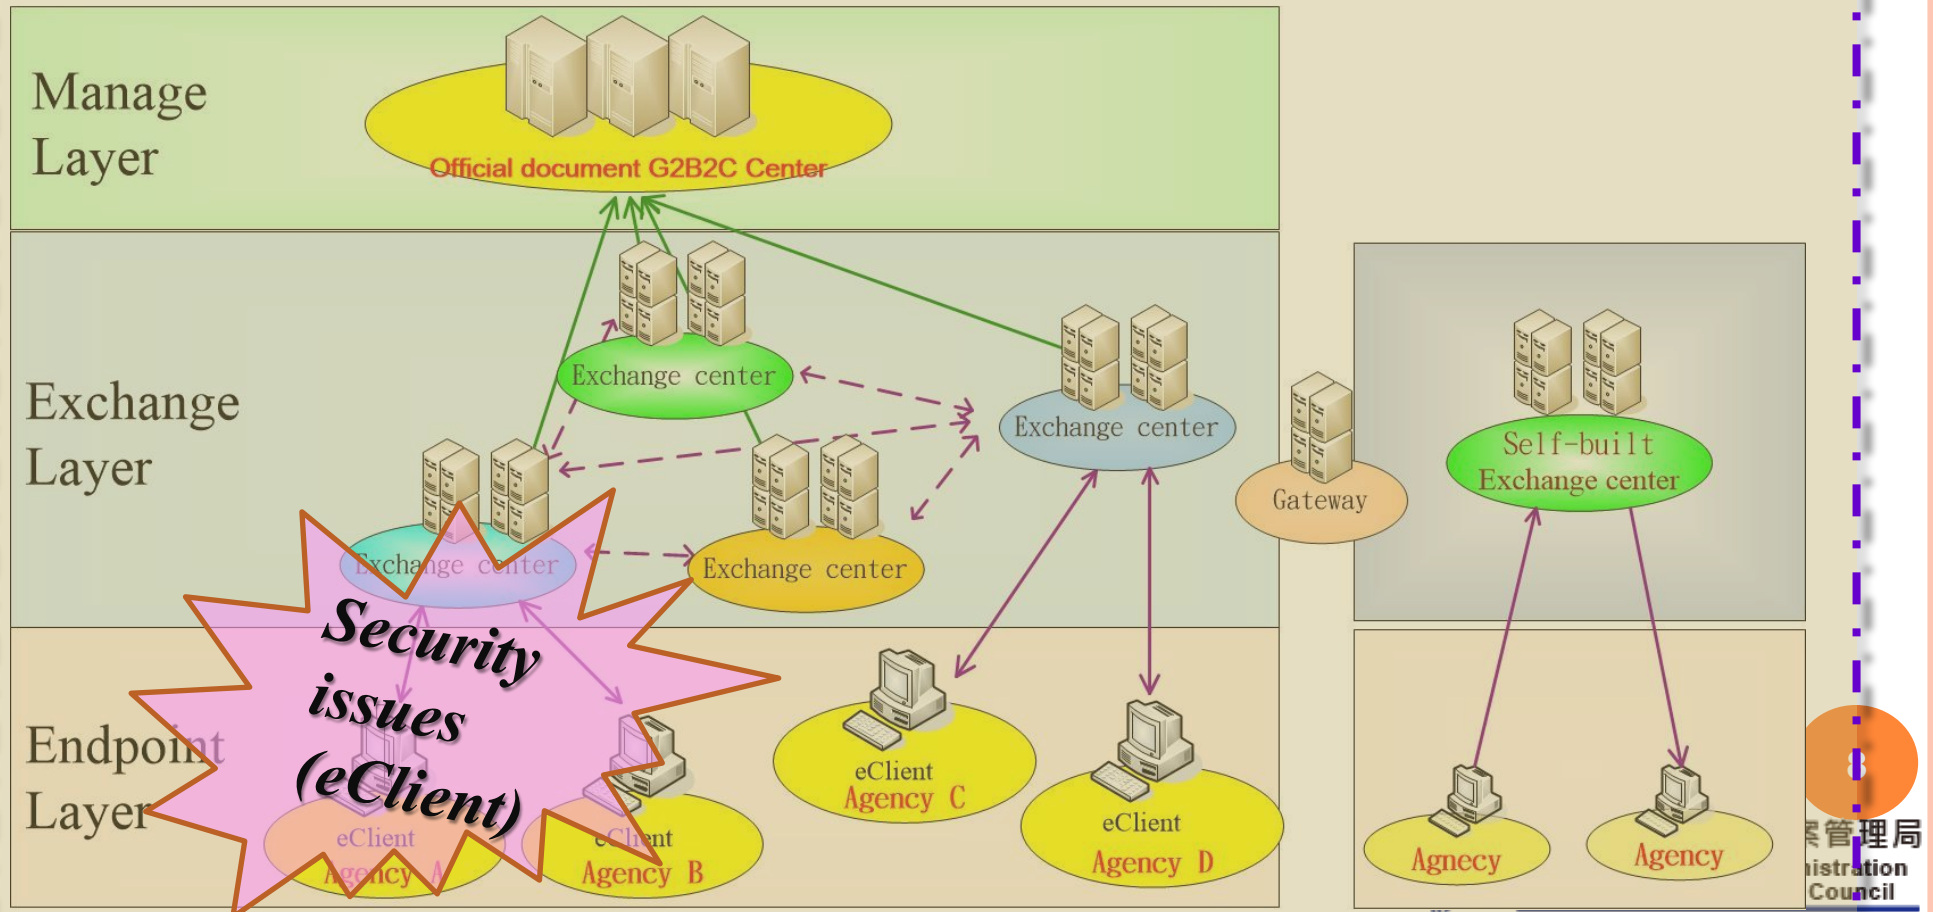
Manage Layer

Official document G2B2C Center

Exchange Layer

Exchange center

Exchange center

Exchange center

Exchange center

Gateway

Self-built Exchange center

Endpoint Layer

Security issues (eClient)

eClient Agency A

eClient Agency B

eClient Agency C

eClient Agency D

Agnecy

Agency

8

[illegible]管理局
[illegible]istration Council